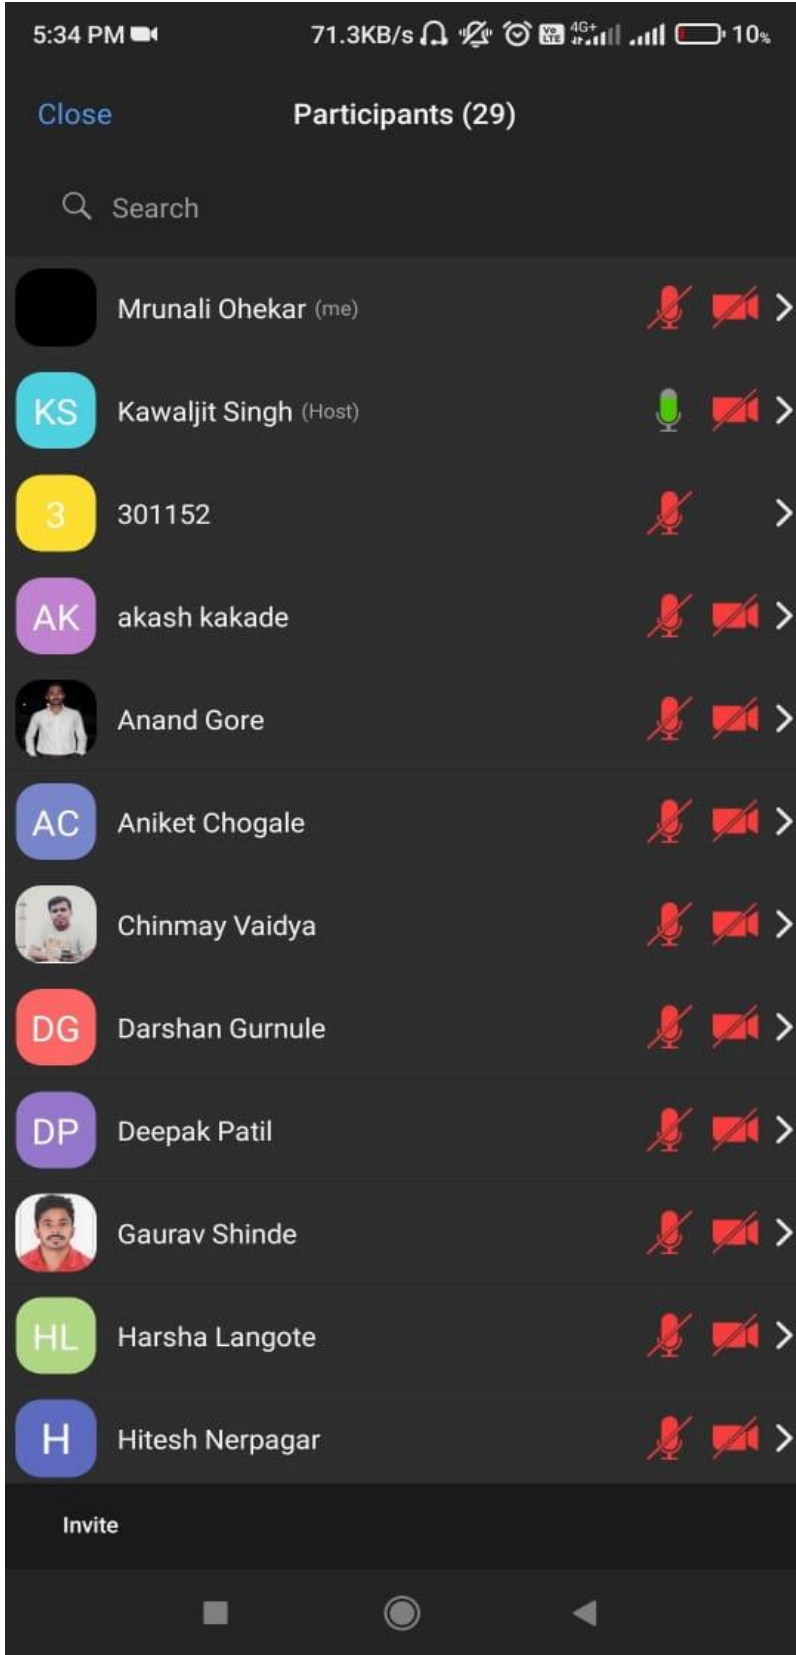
5:34 PM 71.3KB/s 4G+ 10%

Close Participants (29)

Search

Mrunali Ohekar (me)

KS Kawaljit Singh (Host)

3 301152

AK akash kakade

Anand Gore

AC Aniket Chogale

Chinmay Vaidya

DG Darshan Gurnule

DP Deepak Patil

Gaurav Shinde

HL Harsha Langote

H Hitesh Nerpagar

Invite